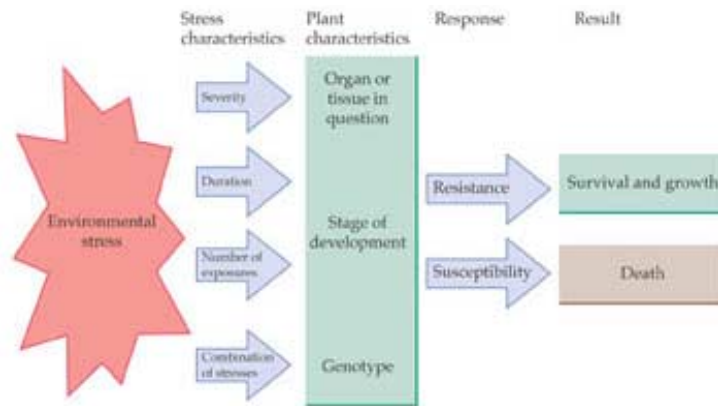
Stress characteristics

Plant characteristics

Response

Result

Environmental stress

Severity

Duration

Number of exposures

Combination of stresses

Organ or tissue in question

Stage of development

Genotype

Resistance

Susceptibility

Survival and growth

Death